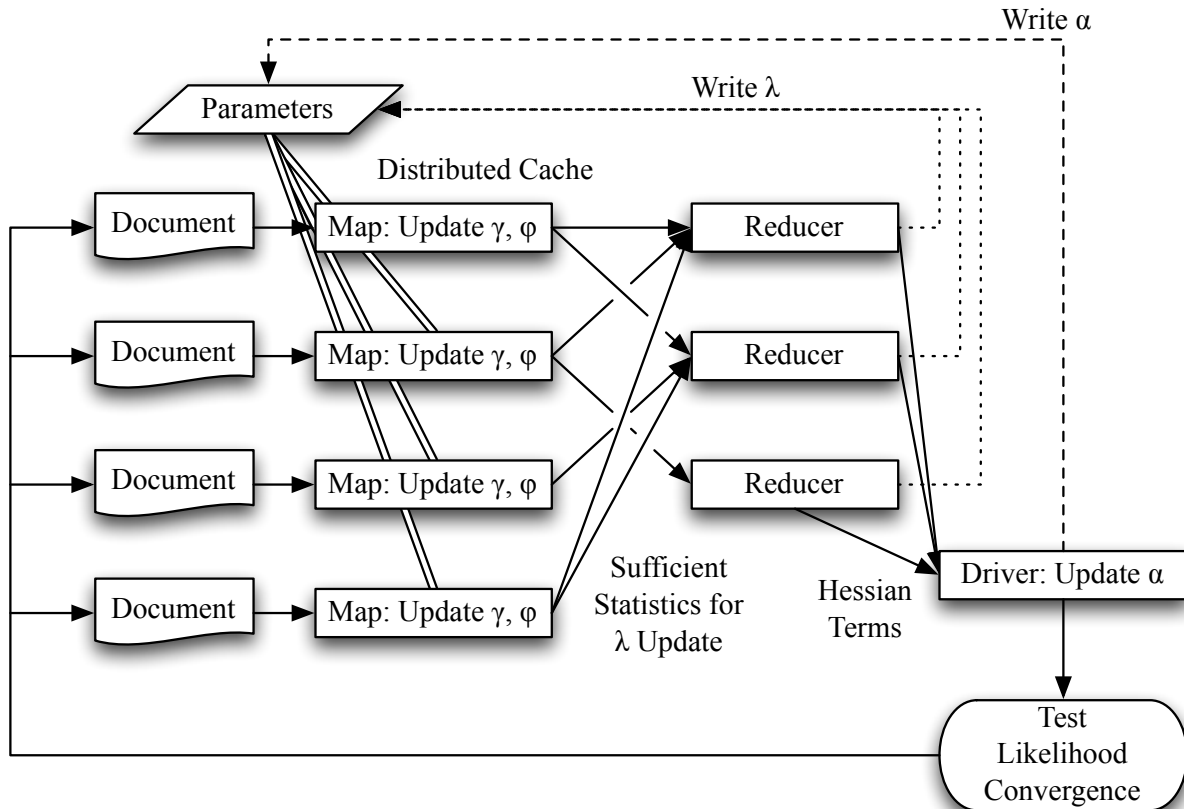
Write α

Write λ

Parameters

Distributed Cache

Document

Map: Update γ, φ

Reducer

Document

Map: Update γ, φ

Reducer

Document

Map: Update γ, φ

Reducer

Document

Map: Update γ, φ

Sufficient Statistics for λ Update

Hessian Terms

Driver: Update α

Test Likelihood Convergence